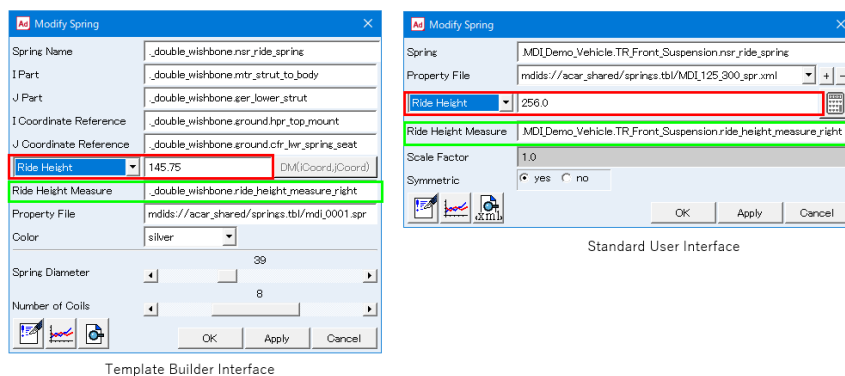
Ad Modify Spring

Spring Name ._double_wishbone.nsr_ride_spring
I Part ._double_wishbone.mtr_strut_to_body
J Part ._double_wishbone.ger_lower_strut
I Coordinate Reference ._double_wishbone.ground.hpr_top_mount
J Coordinate Reference ._double_wishbone.ground.cfr_lwr_spring_seat
Ride Height 145.75 DM(iCoord,jCoord)
Ride Height Measure ._double_wishbone.ride_height_measure_right
Property File mdids://acar_shared/springs.tbl/mdi_0001.spr
Color silver
Spring Diameter 39
Number of Coils 8
OK Apply Cancel

Template Builder Interface

Ad Modify Spring

Spring .MDI_Demo_Vehicle.TR_Front_Suspension.nsr_ride_spring
Property File mdids://acar_shared/springs.tbl/MDI_125_300_spr.xml
Ride Height 256.0
Ride Height Measure .MDI_Demo_Vehicle.TR_Front_Suspension.ride_height_measure_right
Scale Factor 1.0
Symmetric yes no
OK Apply Cancel

Standard User Interface